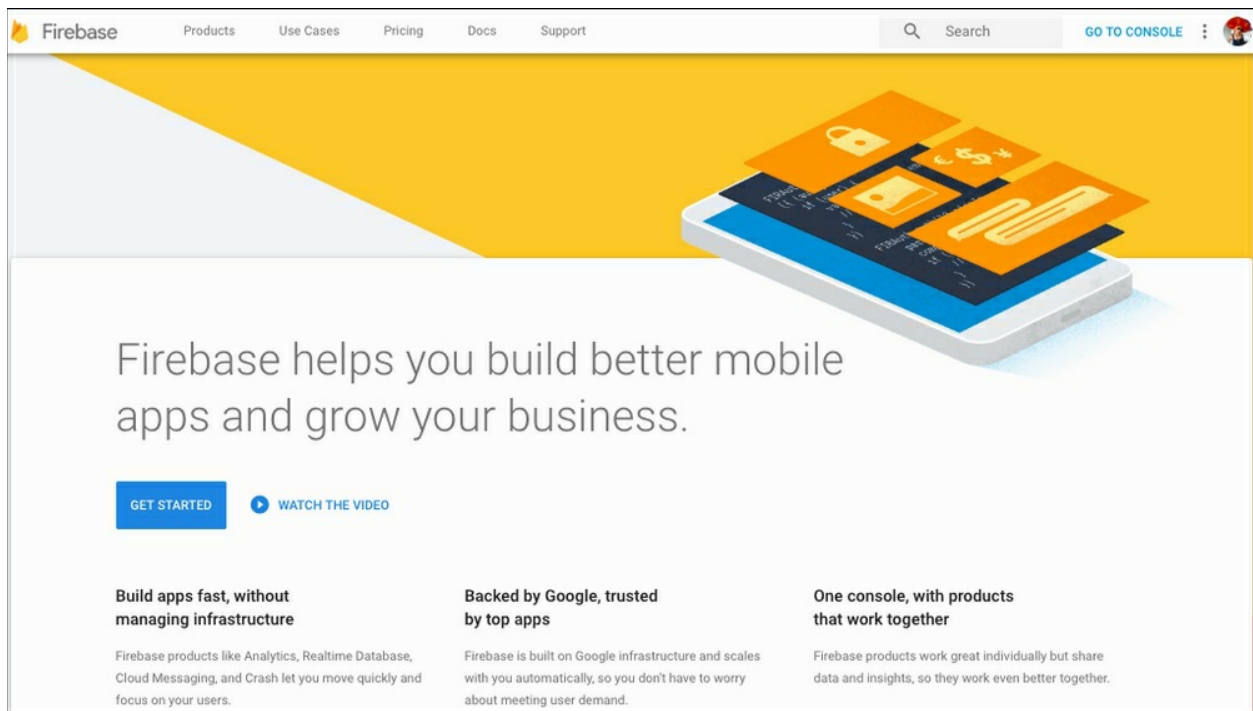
Firebase Products Use Cases Pricing Docs Support

Search

GO TO CONSOLE

€ $ ¥

Firebase helps you build better mobile apps and grow your business.

GET STARTED

WATCH THE VIDEO

Build apps fast, without managing infrastructure

Firebase products like Analytics, Realtime Database, Cloud Messaging, and Crash let you move quickly and focus on your users.

Backed by Google, trusted by top apps

Firebase is built on Google infrastructure and scales with you automatically, so you don't have to worry about meeting user demand.

One console, with products that work together

Firebase products work great individually but share data and insights, so they work even better together.